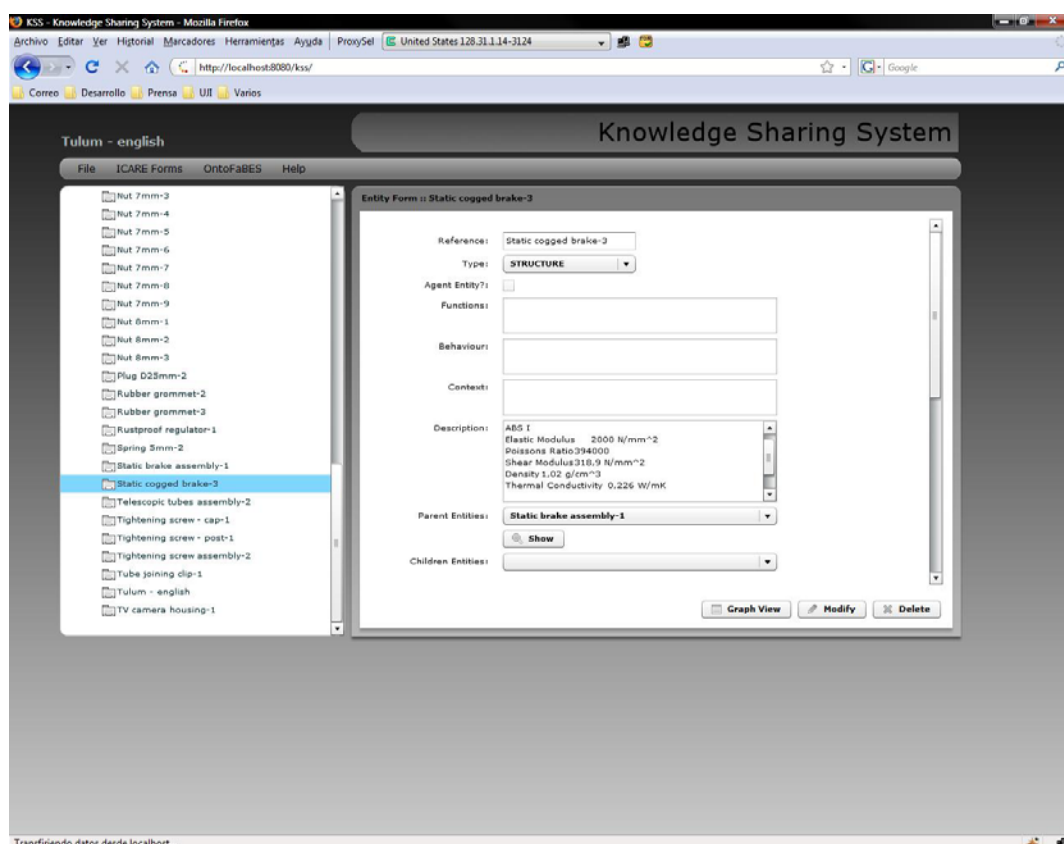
KSS - Knowledge Sharing System - Mozilla Firefox

Archivo Editar Ver Historial Marcadores Herramientas Ayuda ProxySel United States 128.31.1.14-3124

http://localhost:8080/kss/

Google

Correo Desarrollo Prensa UJI Varios

Tulum - english

Knowledge Sharing System

File ICARE Forms OntoFaBES Help

Nut 7mm-3
Nut 7mm-4
Nut 7mm-5
Nut 7mm-6
Nut 7mm-7
Nut 7mm-8
Nut 7mm-9
Nut 8mm-1
Nut 8mm-2
Nut 8mm-3
Plug D25mm-2
Rubber grommet-2
Rubber grommet-3
Rustproof regulator-1
Spring 5mm-2
Static brake assembly-1
Static cogged brake-3
Telescopic tubes assembly-2
Tightening screw - cap-1
Tightening screw - post-1
Tightening screw assembly-2
Tube joining clip-1
Tulum - english
TV camera housing-1

Entity Form :: Static cogged brake-3

Reference: Static cogged brake-3

Type: STRUCTURE

Agent Entity?:

Functions:

Behaviour:

Context:

Description: ABS I
Elastic Modulus 2000 N/mm^2
Poissons Ratio394000
Shear Modulus318.9 N/mm^2
Density 1.02 g/cm^3
Thermal Conductivity 0.226 W/mK

Parent Entities: Static brake assembly-1

Show

Children Entities:

Graph View Modify Delete

Transfiriendo datos desde localhost...